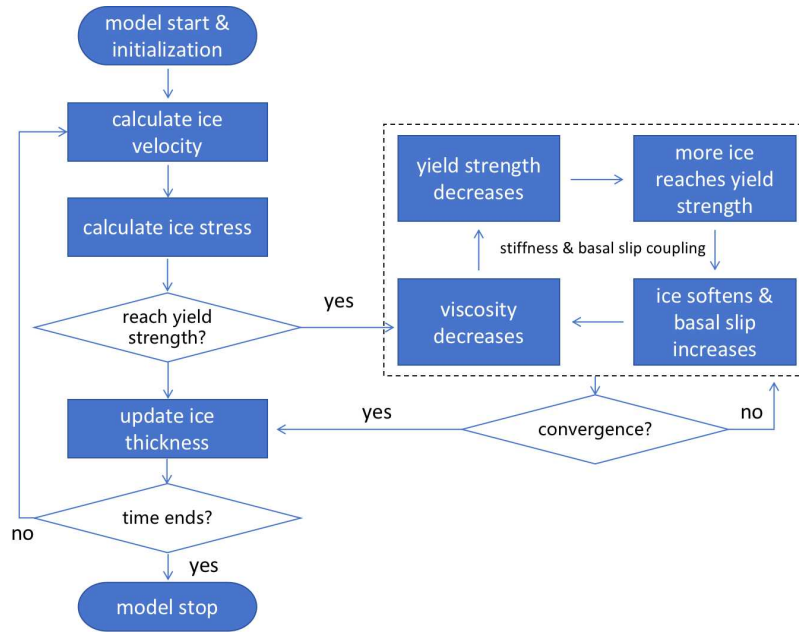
model start & initialization

calculate ice velocity

calculate ice stress

reach yield strength?

yes

yield strength decreases

more ice reaches yield strength

stiffness & basal slip coupling

viscosity decreases

ice softens & basal slip increases

update ice thickness

yes

convergence?

no

time ends?

no

yes

model stop